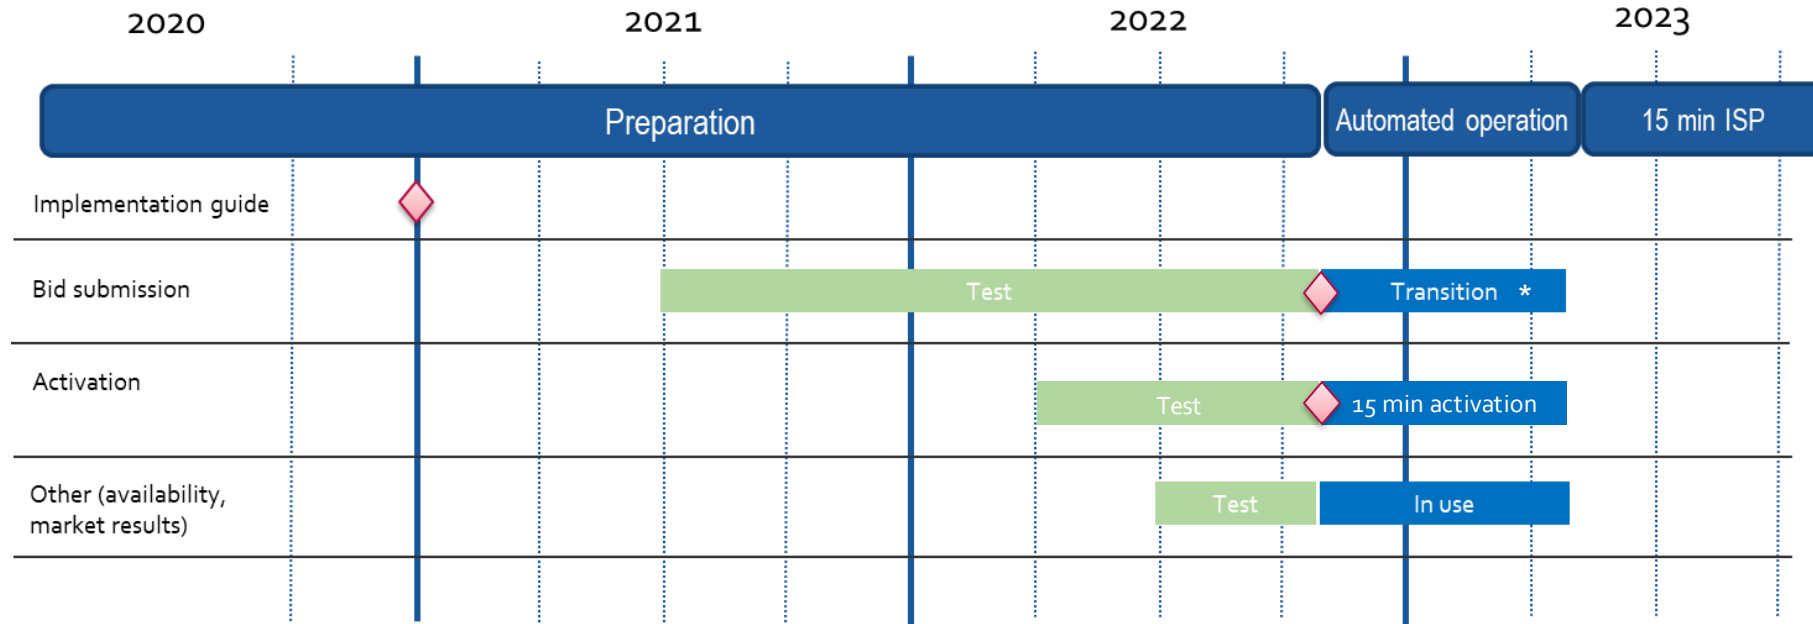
2020 2021 2022 2023

Preparation

Automated operation

15 min ISP

Implementation guide

Bid submission

Test

Transition *

Activation

Test

15 min activation

Other (availability, market results)

Test

In use